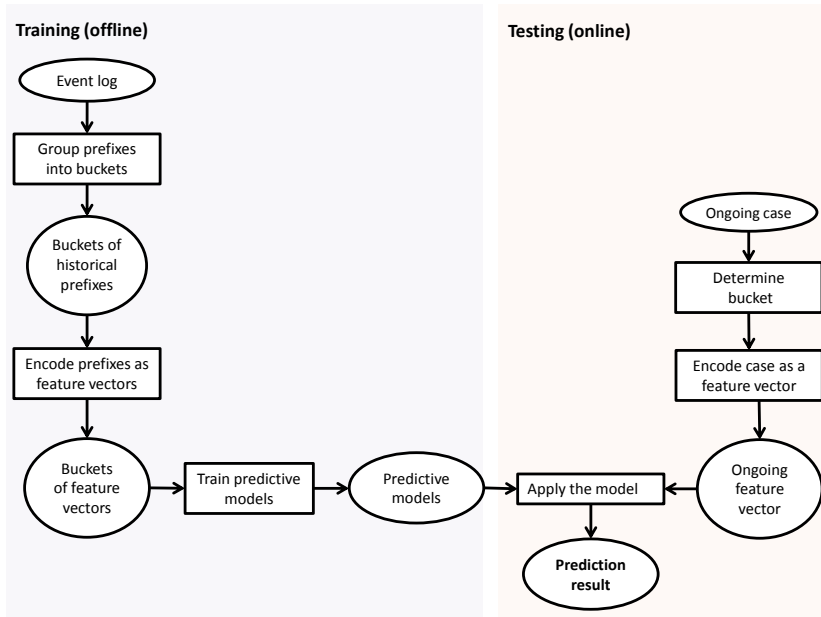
Training (offline)

Testing (online)

Event log

Group prefixes into buckets

Buckets of historical prefixes

Encode prefixes as feature vectors

Buckets of feature vectors

Train predictive models

Predictive models

Apply the model

Prediction result

Ongoing case

Determine bucket

Encode case as a feature vector

Ongoing feature vector